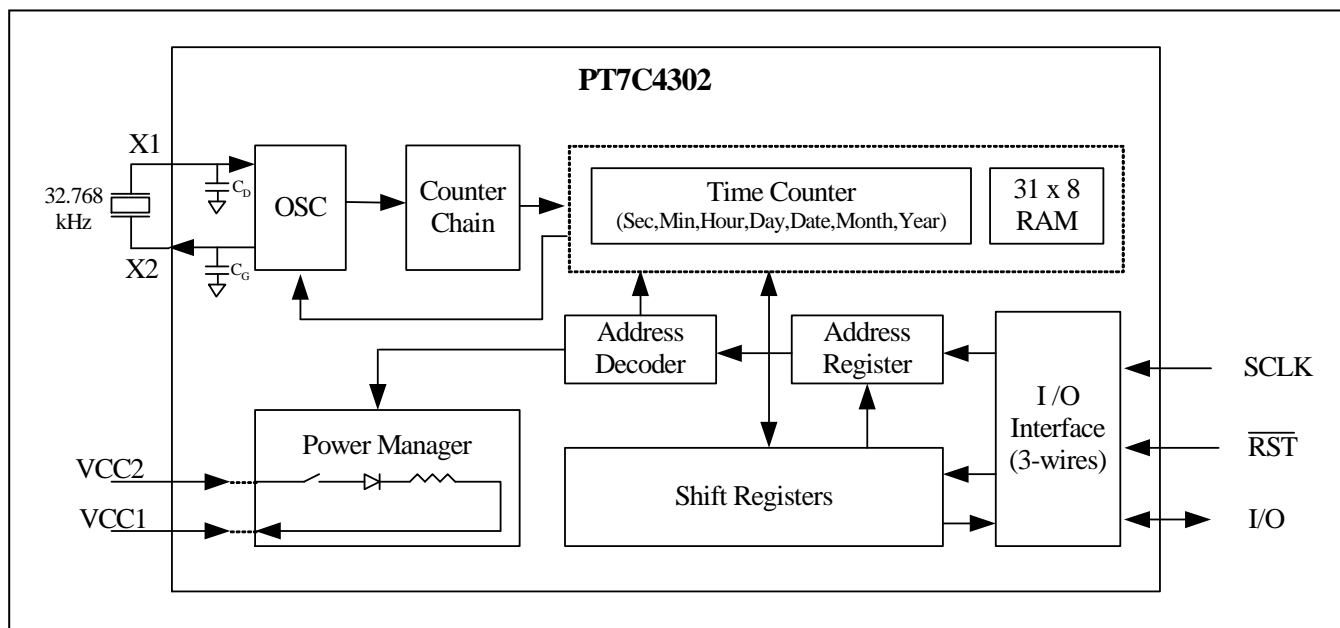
PT7C4302

X1

32.768 kHz

X2

$C_D$

$C_G$

OSC

Counter Chain

Time Counter
(Sec,Min,Hour,Day,Date,Month,Year)

31 x 8 RAM

Address Decoder

Address Register

I /O Interface (3-wires)

SCLK

$\overline{RST}$

I/O

Power Manager

VCC2

VCC1

Shift Registers